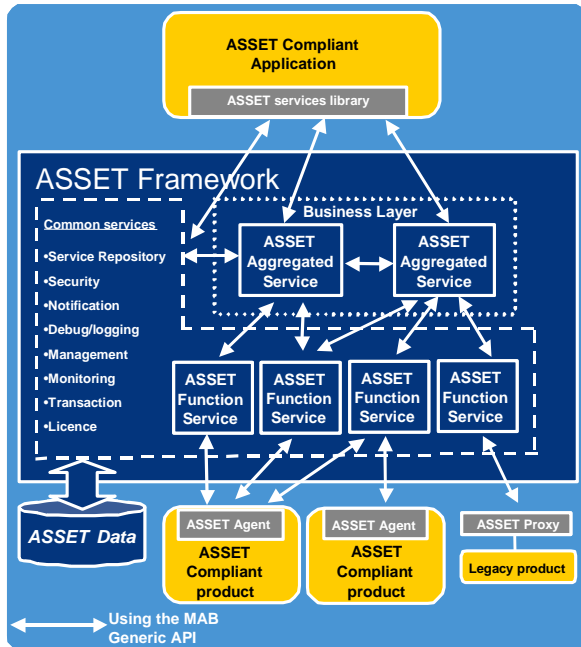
ASSET Compliant Application

ASSET services library

ASSET Framework

Common services

•Service Repository
•Security
•Notification
•Debug/logging
•Management
•Monitoring
•Transaction
•Licence

Business Layer

ASSET Aggregated Service

ASSET Aggregated Service

ASSET Function Service

ASSET Function Service

ASSET Function Service

ASSET Function Service

ASSET Data

ASSET Agent

ASSET Compliant product

ASSET Agent

ASSET Compliant product

ASSET Proxy

Legacy product

Using the MAB Generic API